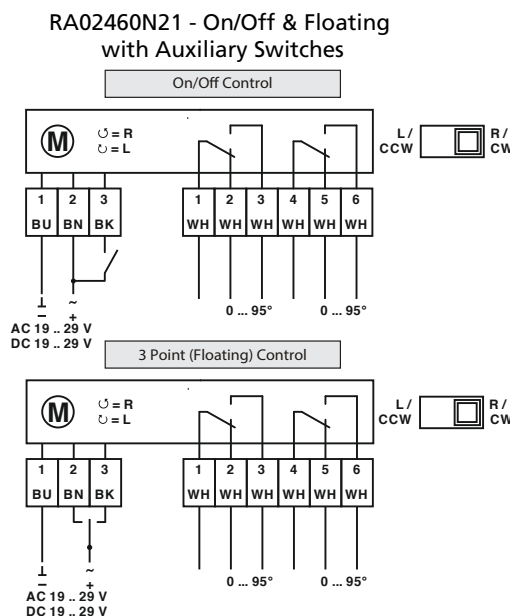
RA02460N21 - On/Off & Floating with Auxiliary Switches

On/Off Control

M

↻ = R
↺ = L

L / CCW

R / CW

| 1 | 2 | 3 |
|---|---|---|
| BU | BN | BK |

| 1 | 2 | 3 | 4 | 5 | 6 |
|---|---|---|---|---|---|
| WH | WH | WH | WH | WH | WH |

⊥
−

~
+

AC 19 .. 29 V
DC 19 .. 29 V

0 ... 95°

0 ... 95°

3 Point (Floating) Control

M

↻ = R
↺ = L

L / CCW

R / CW

| 1 | 2 | 3 |
|---|---|---|
| BU | BN | BK |

| 1 | 2 | 3 | 4 | 5 | 6 |
|---|---|---|---|---|---|
| WH | WH | WH | WH | WH | WH |

⊥
−

~
+

AC 19 .. 29 V
DC 19 .. 29 V

0 ... 95°

0 ... 95°